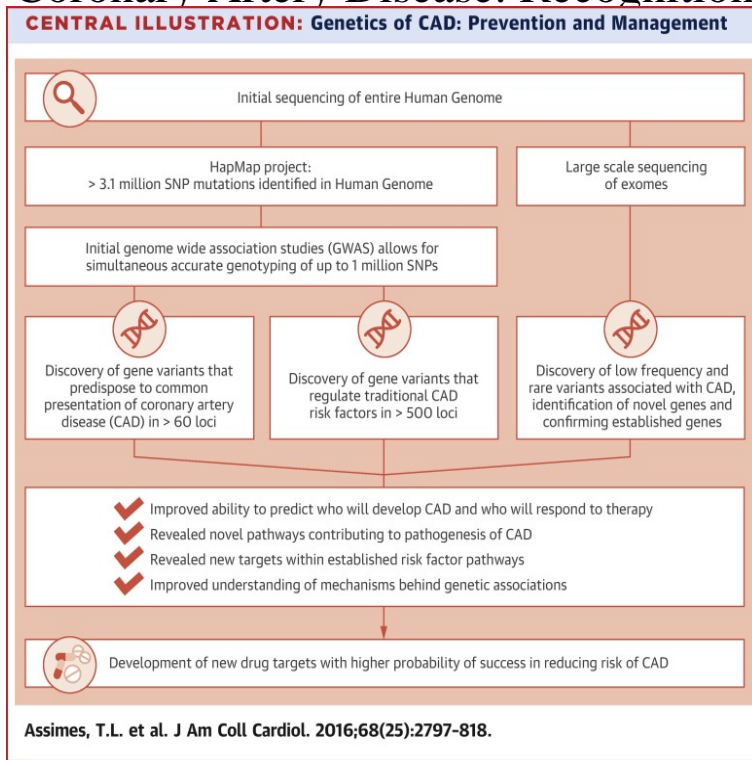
Coronary Artery Disease: Recognition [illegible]

CENTRAL ILLUSTRATION: Genetics of CAD: Prevention and Management

Initial sequencing of entire Human Genome

HapMap project:
> 3.1 million SNP mutations identified in Human Genome

Large scale sequencing of exomes

Initial genome wide association studies (GWAS) allows for simultaneous accurate genotyping of up to 1 million SNPs

Discovery of gene variants that predispose to common presentation of coronary artery disease (CAD) in > 60 loci

Discovery of gene variants that regulate traditional CAD risk factors in > 500 loci

Discovery of low frequency and rare variants associated with CAD, identification of novel genes and confirming established genes

Improved ability to predict who will develop CAD and who will respond to therapy
Revealed novel pathways contributing to pathogenesis of CAD
Revealed new targets within established risk factor pathways
Improved understanding of mechanisms behind genetic associations

Development of new drug targets with higher probability of success in reducing risk of CAD

Assimes, T.L. et al. J Am Coll Cardiol. 2016;68(25):2797–818.